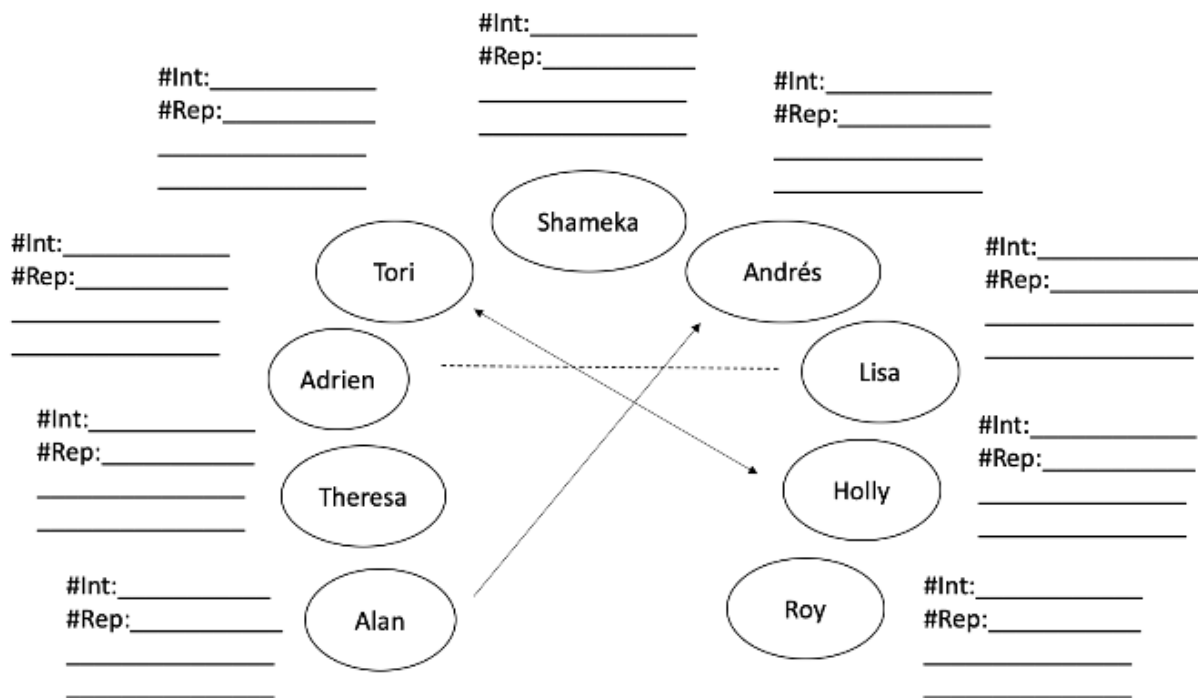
#Int:____________
#Rep:____________
____________
____________

#Int:____________
#Rep:____________
____________
____________

#Int:____________
#Rep:____________
____________
____________

Shameka

#Int:____________
#Rep:____________
____________
____________

Tori

Andrés

#Int:____________
#Rep:____________
____________
____________

Adrien

Lisa

#Int:____________
#Rep:____________
____________
____________

#Int:____________
#Rep:____________
____________
____________

Theresa

Holly

#Int:____________
#Rep:____________
____________
____________

Alan

Roy

#Int:____________
#Rep:____________
____________
____________